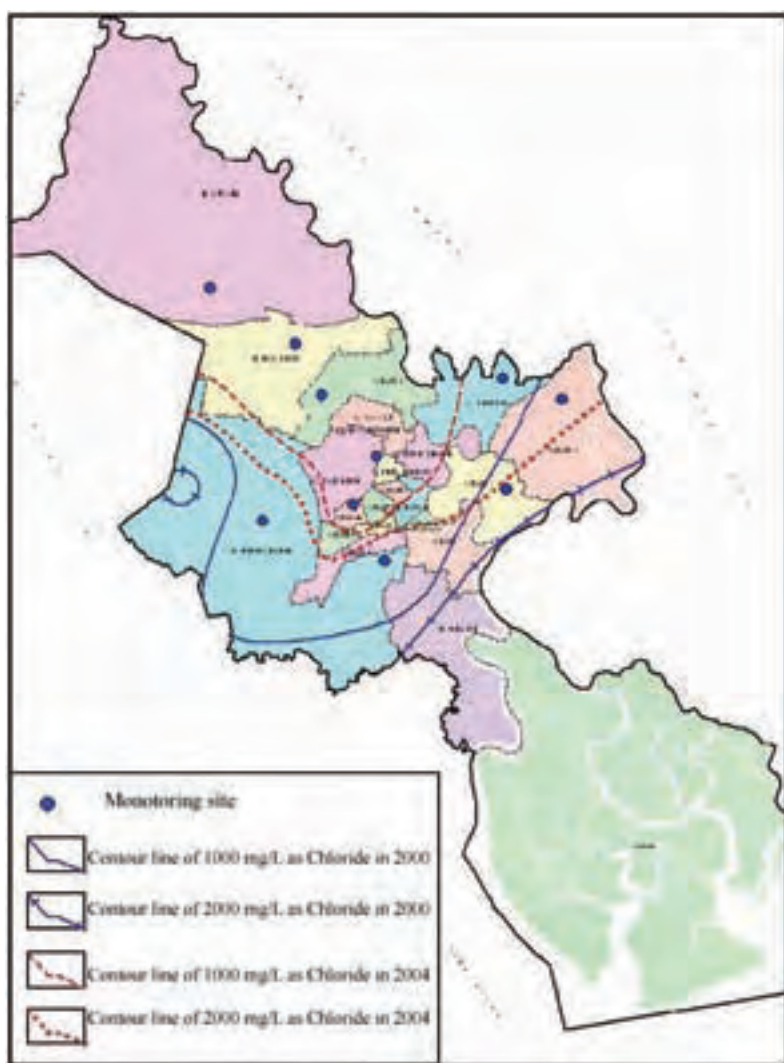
Monotoring site

Contour line of 1000 mg/L as Chloride in 2000

Contour line of 2000 mg/L as Chloride in 2000

Contour line of 1000 mg/L as Chloride in 2004

Contour line of 2000 mg/L as Chloride in 2004